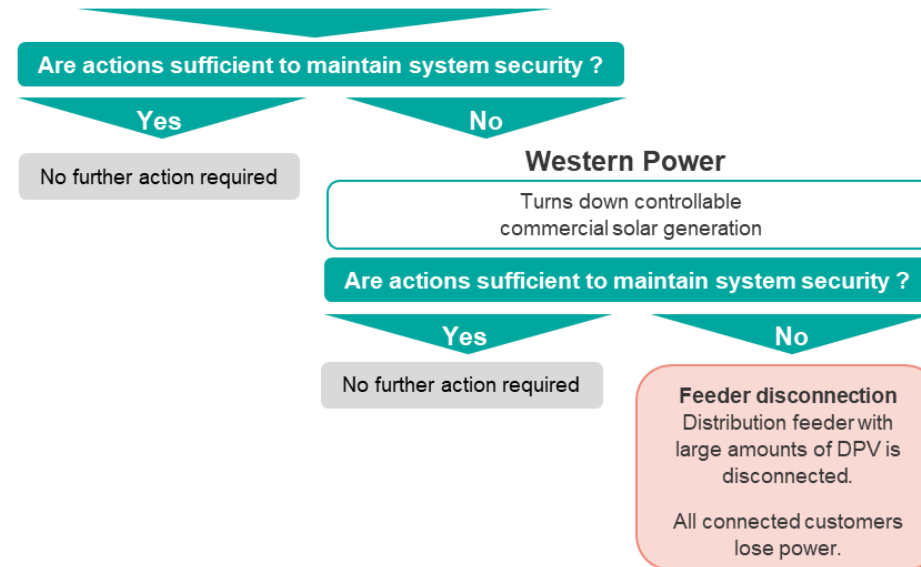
Are actions sufficient to maintain system security ?

Yes

No

No further action required

Western Power

Turns down controllable commercial solar generation

Are actions sufficient to maintain system security ?

Yes

No

No further action required

Feeder disconnection
Distribution feeder with large amounts of DPV is disconnected.

All connected customers lose power.